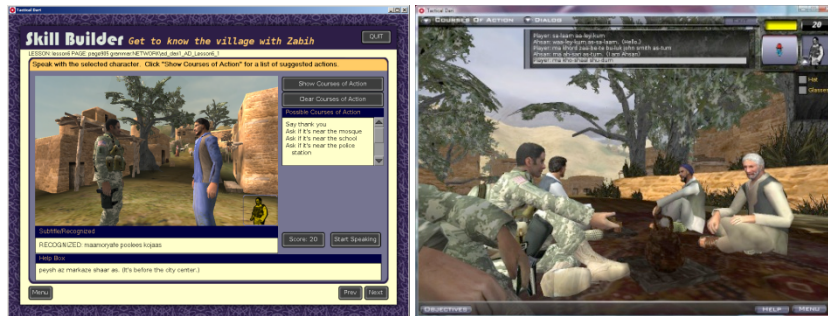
Tactical Dari

Skill Builder Get to know the village with Zabih

QUIT

LESSON: lesson6 PAGE: page85 grammar:NETWORK/ost_dari1_AD_Lesson6_1

Speak with the selected character. Click "Show Courses of Action" for a list of suggested actions.

Show Courses of Action

Clear Courses of Action

Possible Courses of Action

Say thank you
Ask if it's near the mosque
Ask if it's near the school
Ask if it's near the police station

Subtitle/Recognized

RECOGNIZED: maanoryate poolees kojaas

Score: 20

Start Speaking

Help Box

peysh az markaze shaar as. (It's before the city center.)

Menu

Prev

Next

Tactical Dari

COURSES OF ACTION

DIALOG

Player: sa laam ae lay kum
Ahsan: waa-lay-kum-as-sa-laam. (Hello.)
Player: ma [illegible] sar be ba bu luk john smith as tum
Ahsan: ma ah-san as-tum. (I am Ahsan)
Player: ma tho shaal shu dum

20

Hat

Glasses

OBJECTIVES

HELP

MENU